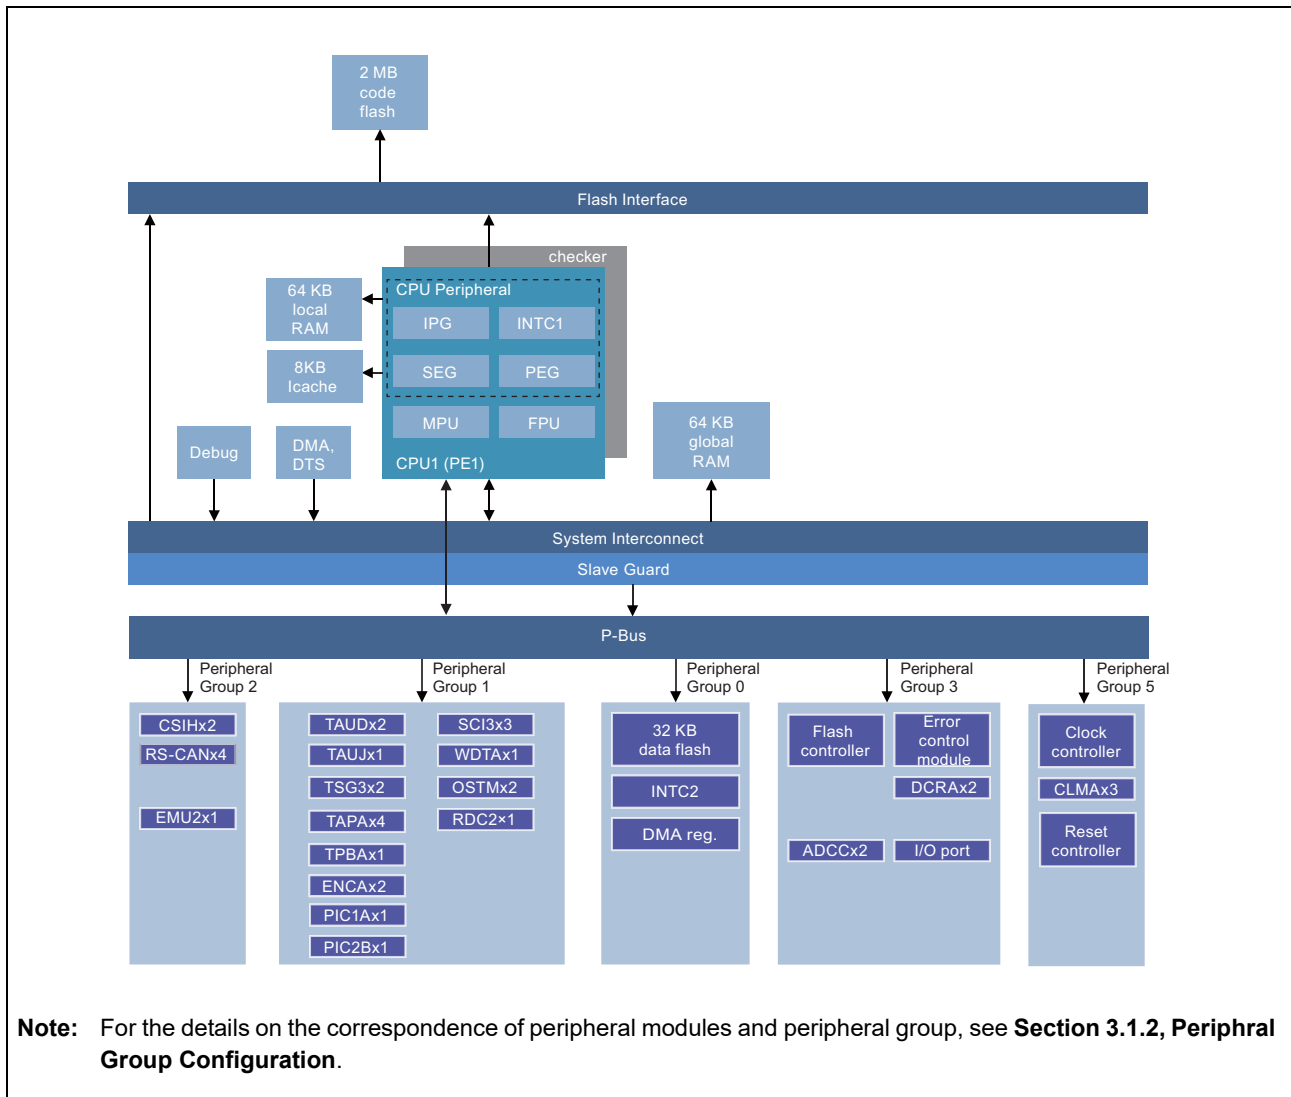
2 MB code flash

Flash Interface

checker

64 KB local RAM

8KB Icache

CPU Peripheral

IPG

INTC1

SEG

PEG

MPU

FPU

CPU1 (PE1)

64 KB global RAM

Debug

DMA, DTS

System Interconnect

Slave Guard

P-Bus

Peripheral Group 2

Peripheral Group 1

Peripheral Group 0

Peripheral Group 3

Peripheral Group 5

CSIHx2

RS-CANx4

EMU2x1

TAUDx2

TAUJx1

TSG3x2

TAPAx4

TPBAx1

ENCAx2

PIC1Ax1

PIC2Bx1

SCI3x3

WDTAx1

OSTMx2

RDC2×1

32 KB data flash

INTC2

DMA reg.

Flash controller

Error control module

DCRAx2

ADCCx2

I/O port

Clock controller

CLMAx3

Reset controller

**Note:** For the details on the correspondence of peripheral modules and peripheral group, see **Section 3.1.2, Periphral Group Configuration**.